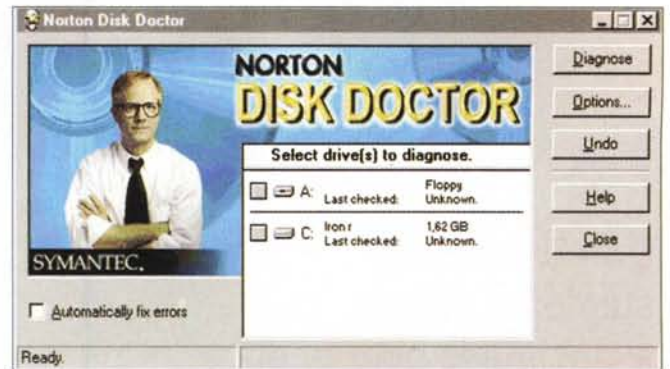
Norton Disk Doctor

NORTON
DISK DOCTOR

SYMANTEC.

Select drive(s) to diagnose.

A: Floppy
Last checked: Unknown.

C: Iron r 1,62 GB
Last checked: Unknown.

Automatically fix errors

Diagnose
Options...
Undo
Help
Close

Ready.